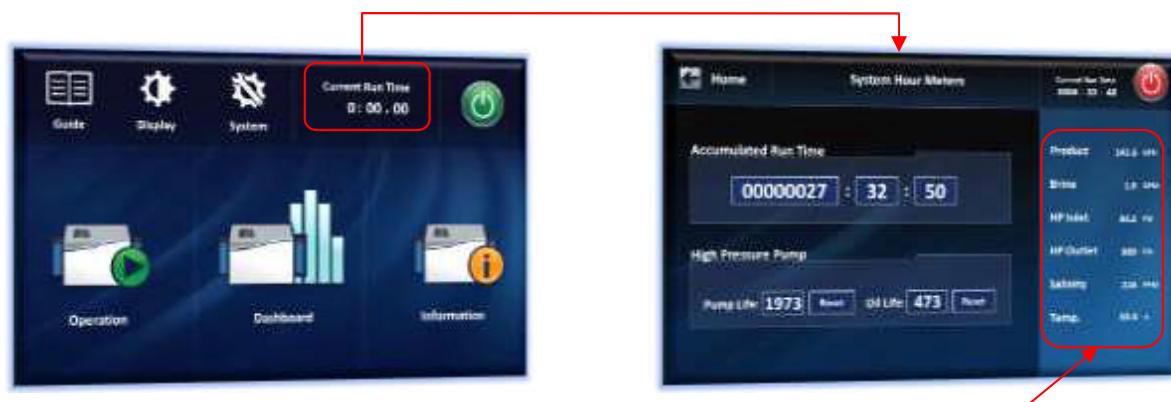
Guide

Display

System

Current Run Time
0 : 00 . 00

Operation

Dashboard

Information

Home

System Hour Meters

Current Run Time
0000 : 33 : 48

Accumulated Run Time

00000027 : 32 : 50

High Pressure Pump

Pump Life 1973 Reset

Oil Life 473 Reset

Product 141.6 GPH

Brine 1.8 GPM

HP Inlet 46.2 PSI

HP Outlet 883 PSI

Salinity 316 PPM

Temp. 66.6 °F